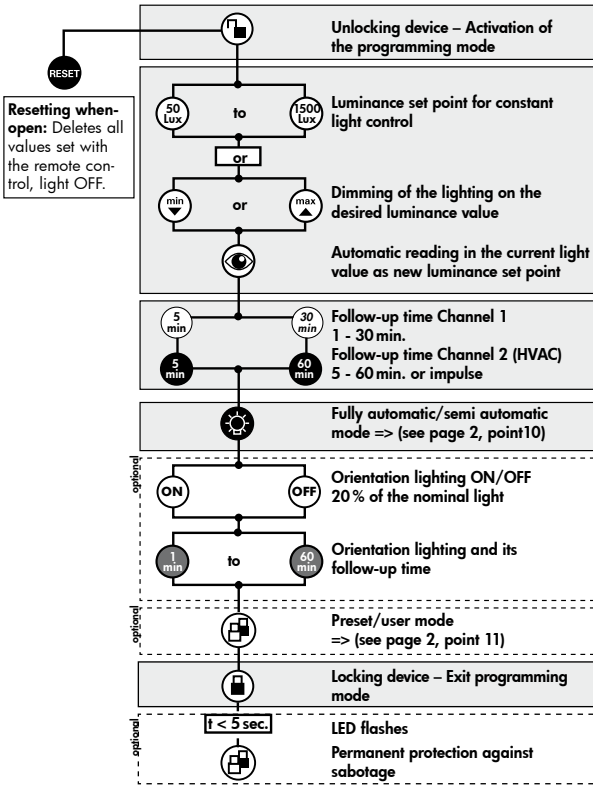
Unlocking device – Activation of the programming mode

RESET

Resetting when-open: Deletes all values set with the remote control, light OFF.

50 Lux to 1500 Lux

Luminance set point for constant light control

or

min or max

Dimming of the lighting on the desired luminance value

Automatic reading in the current light value as new luminance set point

5 min 30 min

5 min 60 min

Follow-up time Channel 1
1 - 30 min.
Follow-up time Channel 2 (HVAC)
5 - 60 min. or impulse

Fully automatic/semi automatic mode => (see page 2, point10)

optional

ON OFF

Orientation lighting ON/OFF
20 % of the nominal light

1 min to 60 min

Orientation lighting and its follow-up time

optional

Preset/user mode
=> (see page 2, point 11)

Locking device – Exit programming mode

optional

t < 5 sec.

LED flashes

Permanent protection against sabotage